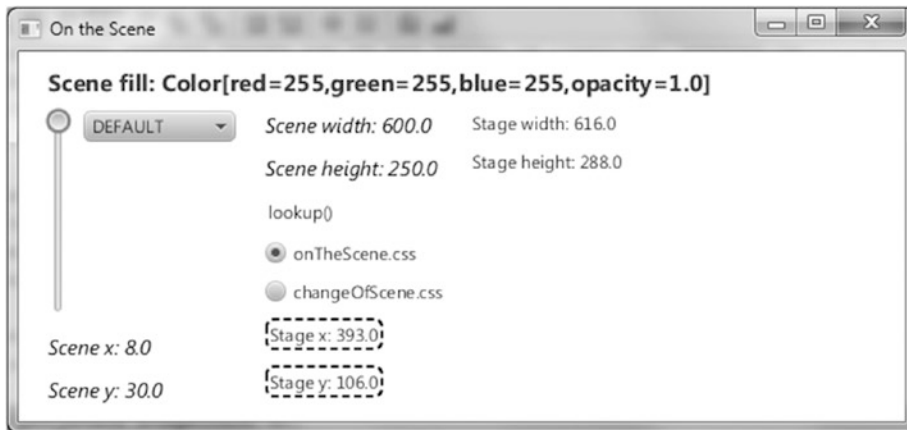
On the Scene

Scene fill: Color[red=255,green=255,blue=255,opacity=1.0]

DEFAULT

Scene width: 600.0

Stage width: 616.0

Scene height: 250.0

Stage height: 288.0

lookup()

onTheScene.css

changeOfScene.css

Stage x: 393.0

Scene x: 8.0

Stage y: 106.0

Scene y: 30.0